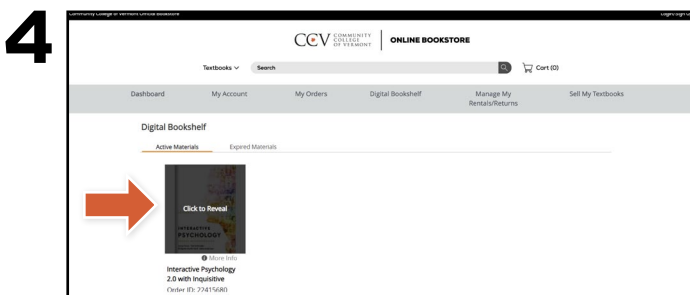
4

Community College of Vermont Official Bookstore

Logout Sign O

CCV COMMUNITY COLLEGE OF VERMONT | ONLINE BOOKSTORE

Textbooks ∨ Search

Cart (0)

Dashboard My Account My Orders Digital Bookshelf Manage My Rentals/Returns Sell My Textbooks

Digital Bookshelf

Active Materials Expired Materials

Click to Reveal

INTERACTIVE PSYCHOLOGY

More Info

Interactive Psychology 2.0 with Inquisitive

Order ID: 22415680